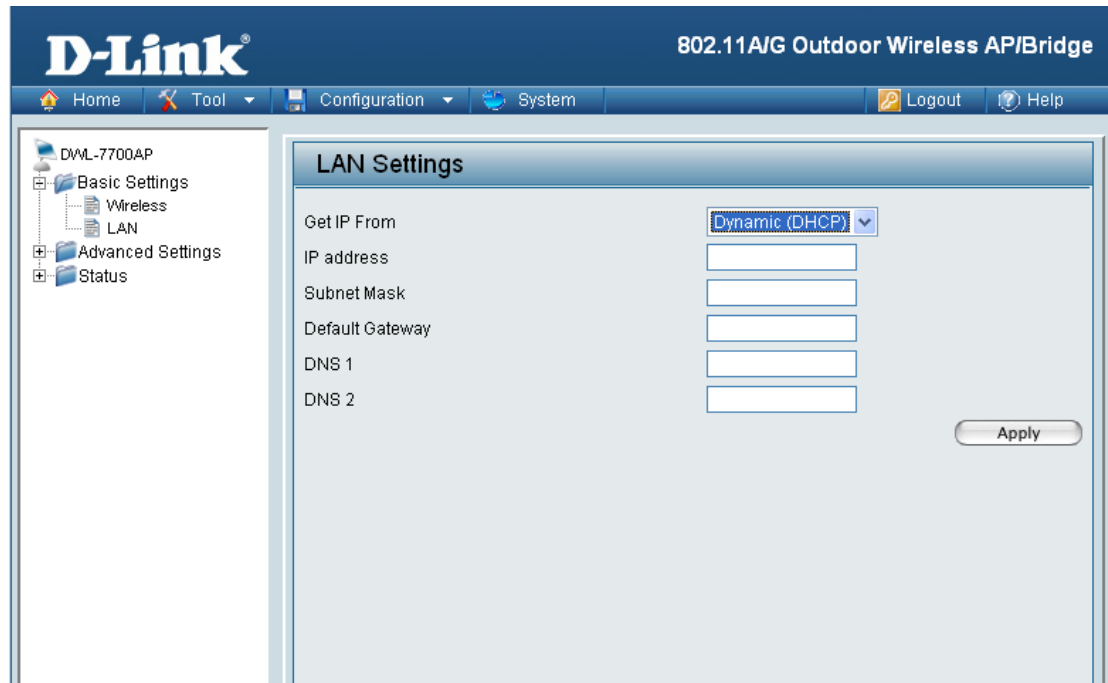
D-Link®

802.11A/G Outdoor Wireless AP/Bridge

Home | Tool | Configuration | System | Logout | Help

DWL-7700AP
Basic Settings
Wireless
LAN
Advanced Settings
Status

LAN Settings

Get IP From
Dynamic (DHCP)
IP address
Subnet Mask
Default Gateway
DNS 1
DNS 2

Apply